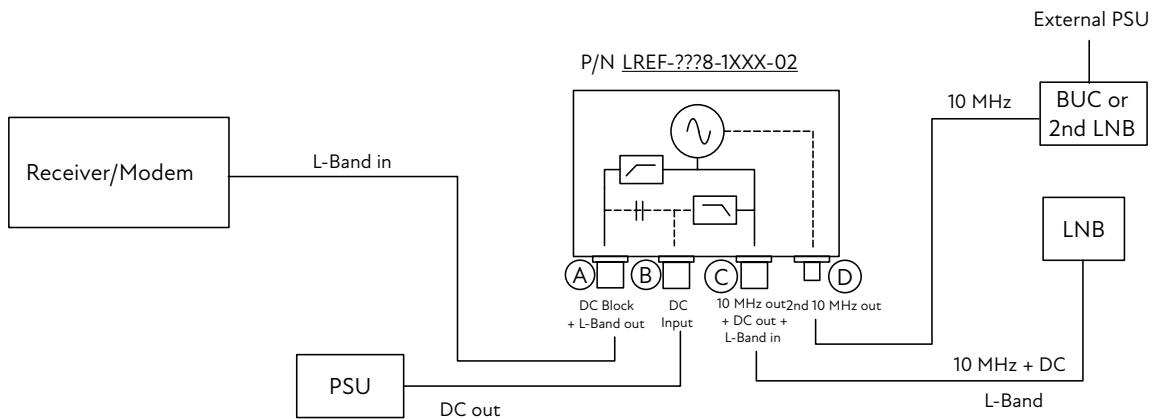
External PSU

P/N LREF-???8-1XXX-02

10 MHz

BUC or 2nd LNB

Receiver/Modem

L-Band in

LNB

A

B

C

D

DC Block + L-Band out

DC Input

10 MHz out + DC out + L-Band in

2nd 10 MHz out

PSU

DC out

10 MHz + DC

L-Band